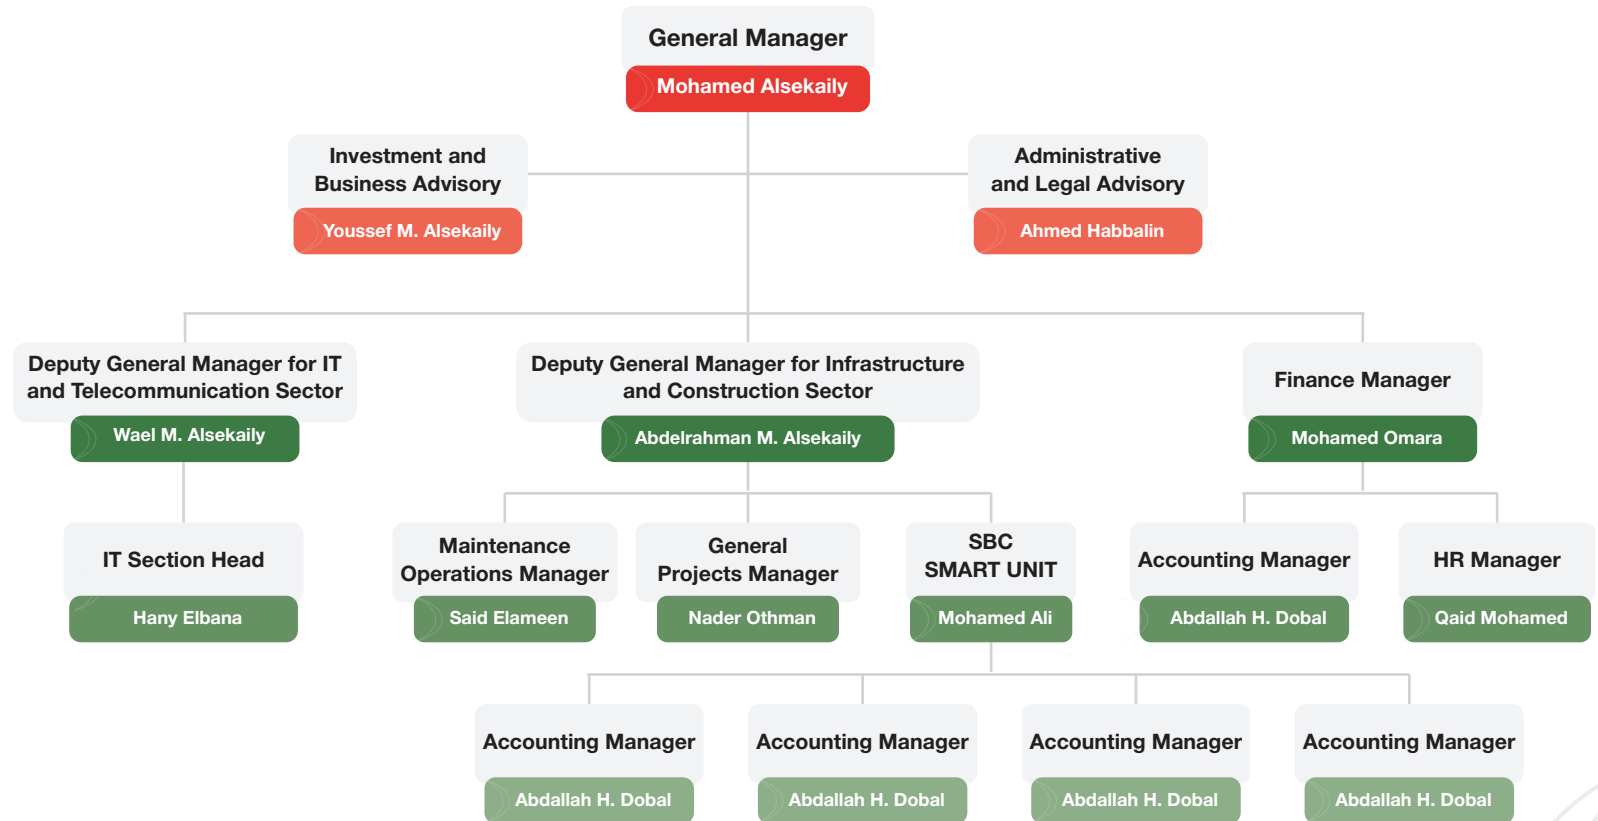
General Manager
Mohamed Alsekaily

Investment and Business Advisory
Youssef M. Alsekaily

Administrative and Legal Advisory
Ahmed Habbalin

Deputy General Manager for IT and Telecommunication Sector
Wael M. Alsekaily

Deputy General Manager for Infrastructure and Construction Sector
Abdelrahman M. Alsekaily

Finance Manager
Mohamed Omara

IT Section Head
Hany Elbana

Maintenance Operations Manager
Said Elameen

General Projects Manager
Nader Othman

SBC SMART UNIT
Mohamed Ali

Accounting Manager
Abdallah H. Dobal

HR Manager
Qaid Mohamed

Accounting Manager
Abdallah H. Dobal

Accounting Manager
Abdallah H. Dobal

Accounting Manager
Abdallah H. Dobal

Accounting Manager
Abdallah H. Dobal